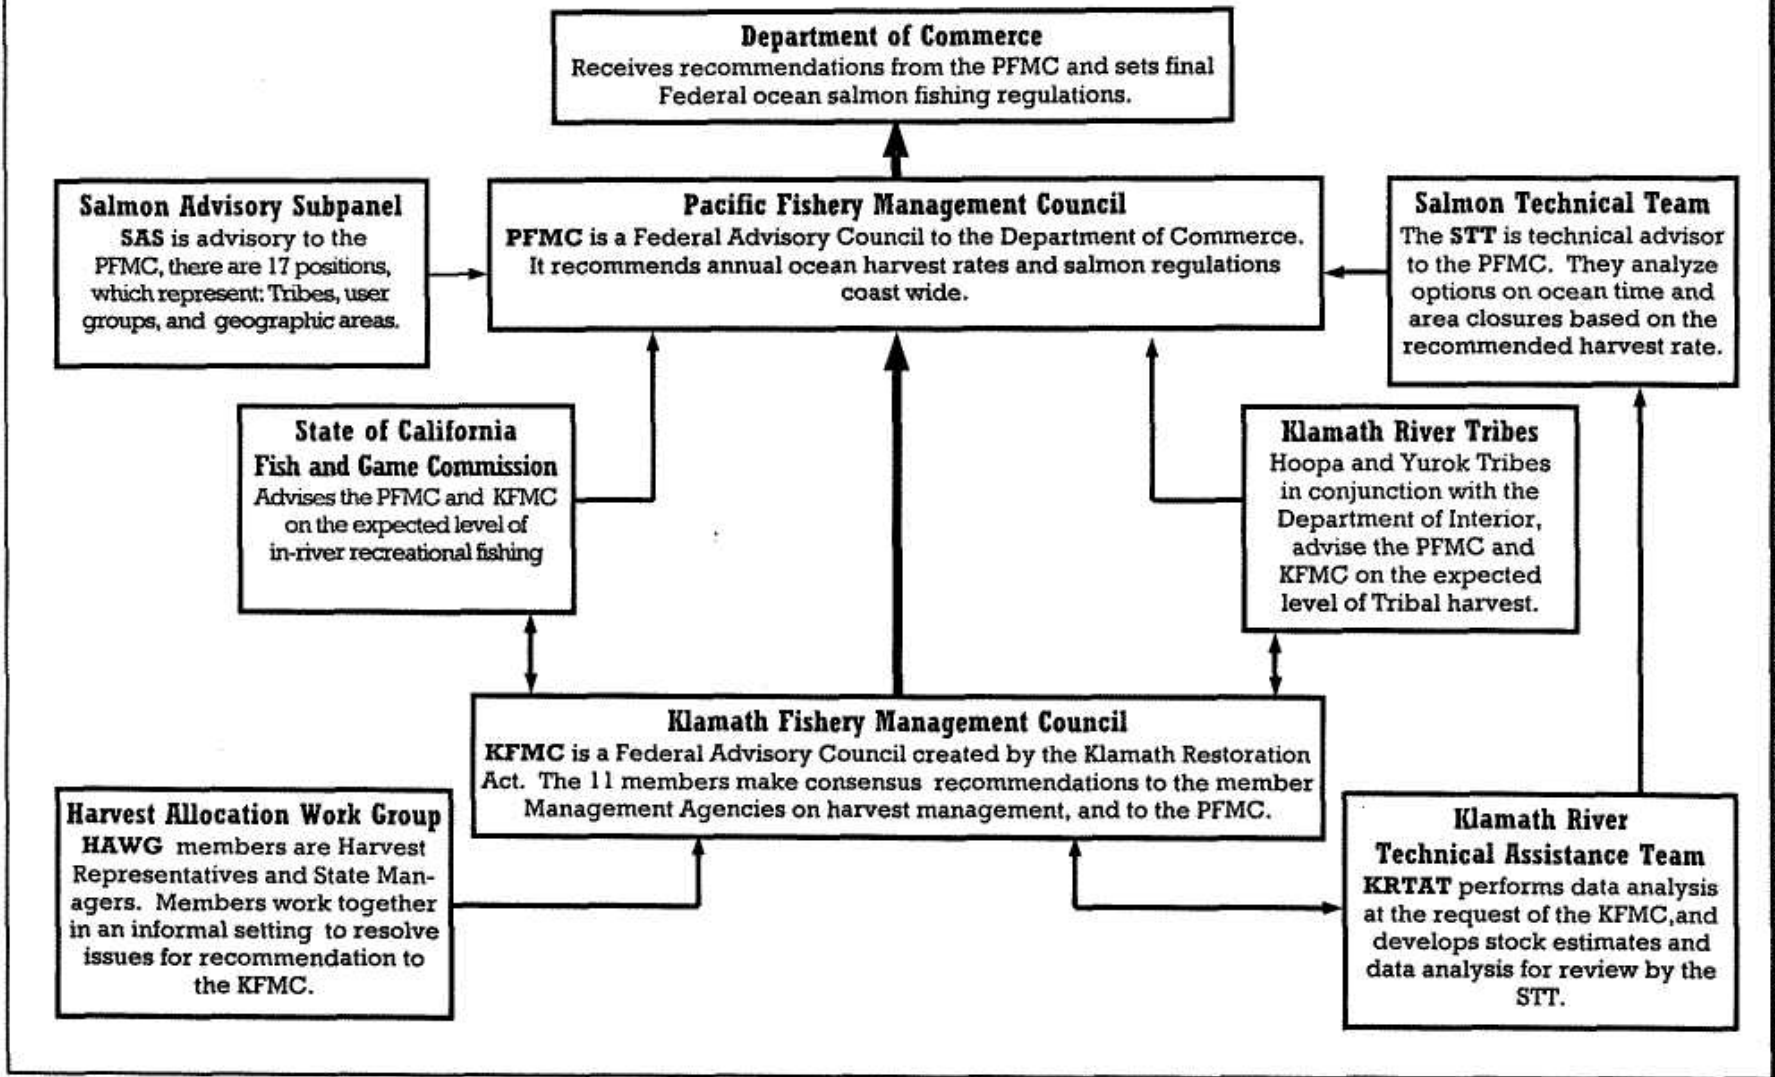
Department of Commerce
Receives recommendations from the PFMC and sets final Federal ocean salmon fishing regulations.

Salmon Advisory Subpanel
SAS is advisory to the PFMC, there are 17 positions, which represent: Tribes, user groups, and geographic areas.

Pacific Fishery Management Council
PFMC is a Federal Advisory Council to the Department of Commerce. It recommends annual ocean harvest rates and salmon regulations coast wide.

Salmon Technical Team
The STT is technical advisor to the PFMC. They analyze options on ocean time and area closures based on the recommended harvest rate.

State of California Fish and Game Commission
Advises the PFMC and KFMC on the expected level of in-river recreational fishing

Klamath River Tribes
Hoopa and Yurok Tribes in conjunction with the Department of Interior, advise the PFMC and KFMC on the expected level of Tribal harvest.

Klamath Fishery Management Council
KFMC is a Federal Advisory Council created by the Klamath Restoration Act. The 11 members make consensus recommendations to the member Management Agencies on harvest management, and to the PFMC.

Harvest Allocation Work Group
HAWG members are Harvest Representatives and State Managers. Members work together in an informal setting to resolve issues for recommendation to the KFMC.

Klamath River Technical Assistance Team
KRTAT performs data analysis at the request of the KFMC,and develops stock estimates and data analysis for review by the STT.